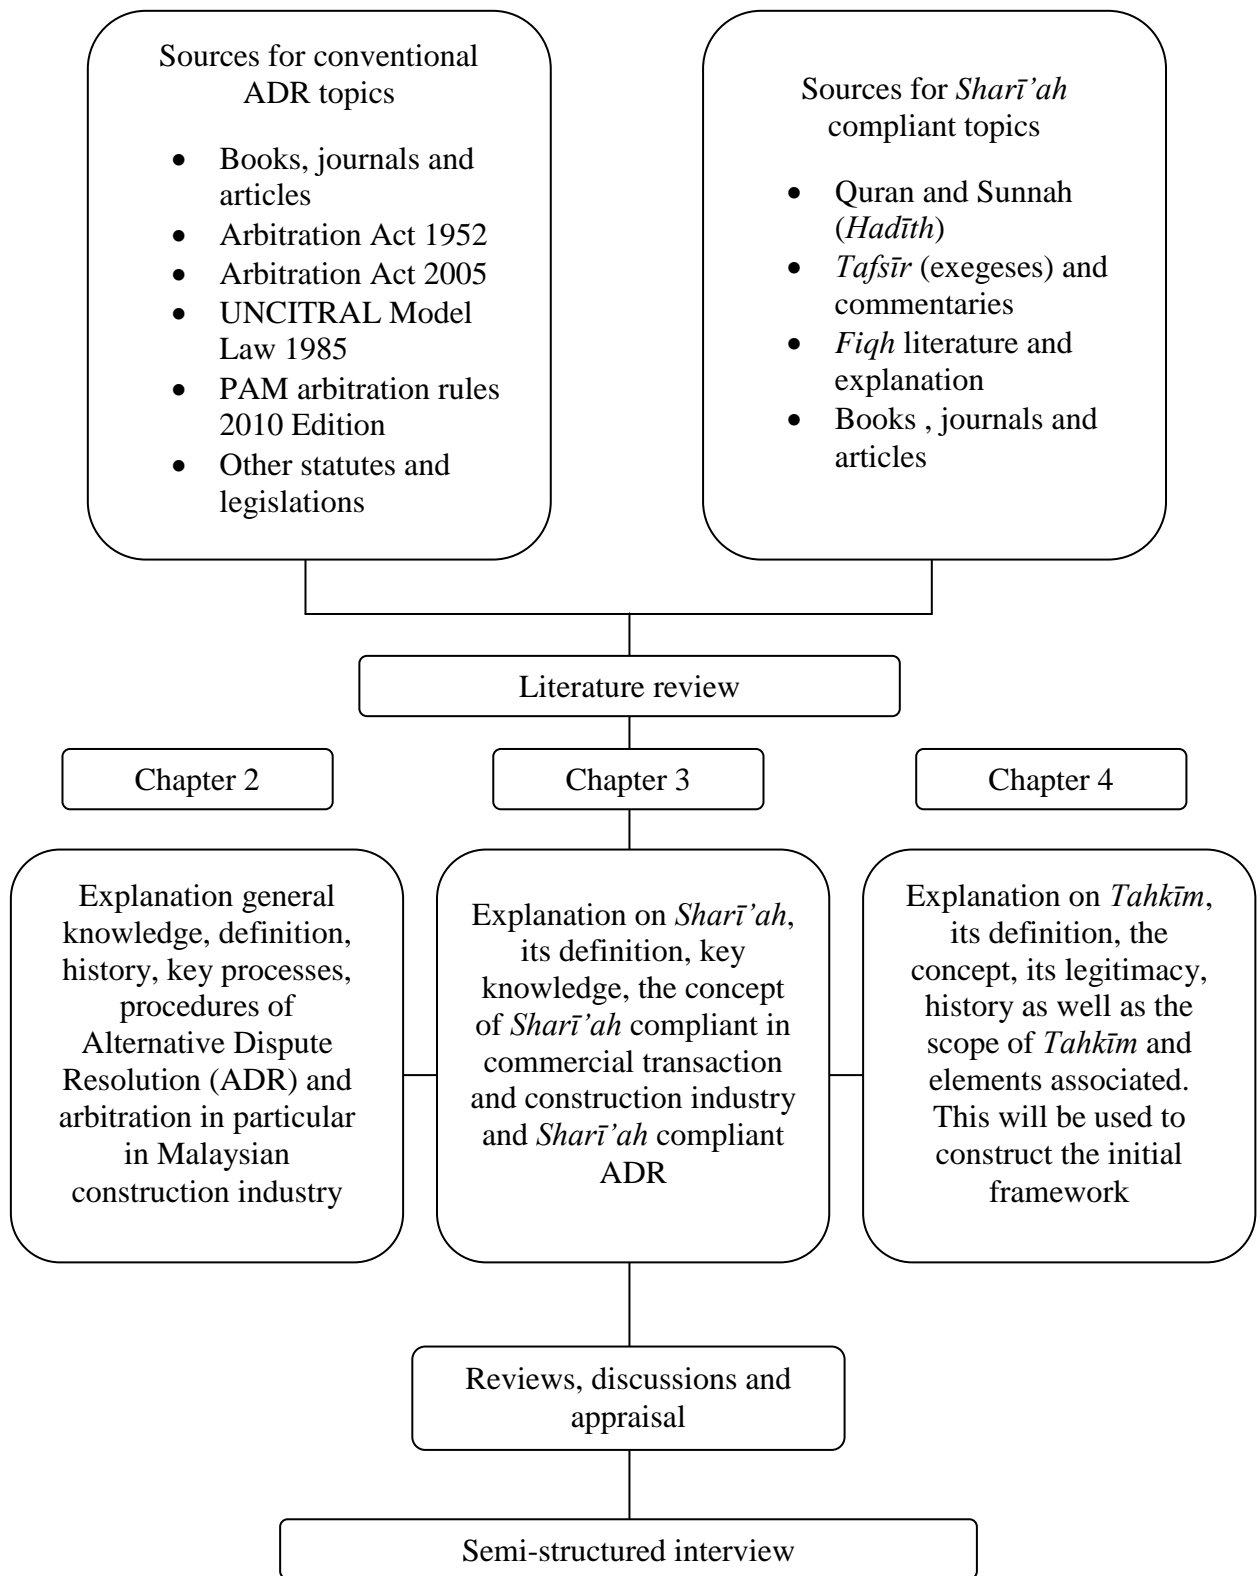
Sources for conventional ADR topics

- Books, journals and articles
- Arbitration Act 1952
- Arbitration Act 2005
- UNCITRAL Model Law 1985
- PAM arbitration rules 2010 Edition
- Other statutes and legislations

Sources for Sharī'ah compliant topics

- Quran and Sunnah (Hadīth)
- Tafsīr (exegeses) and commentaries
- Fiqh literature and explanation
- Books , journals and articles

Literature review

Chapter 2

Chapter 3

Chapter 4

Explanation general knowledge, definition, history, key processes, procedures of Alternative Dispute Resolution (ADR) and arbitration in particular in Malaysian construction industry

Explanation on Sharī'ah, its definition, key knowledge, the concept of Sharī'ah compliant in commercial transaction and construction industry and Sharī'ah compliant ADR

Explanation on Tahkīm, its definition, the concept, its legitimacy, history as well as the scope of Tahkīm and elements associated. This will be used to construct the initial framework

Reviews, discussions and appraisal

Semi-structured interview